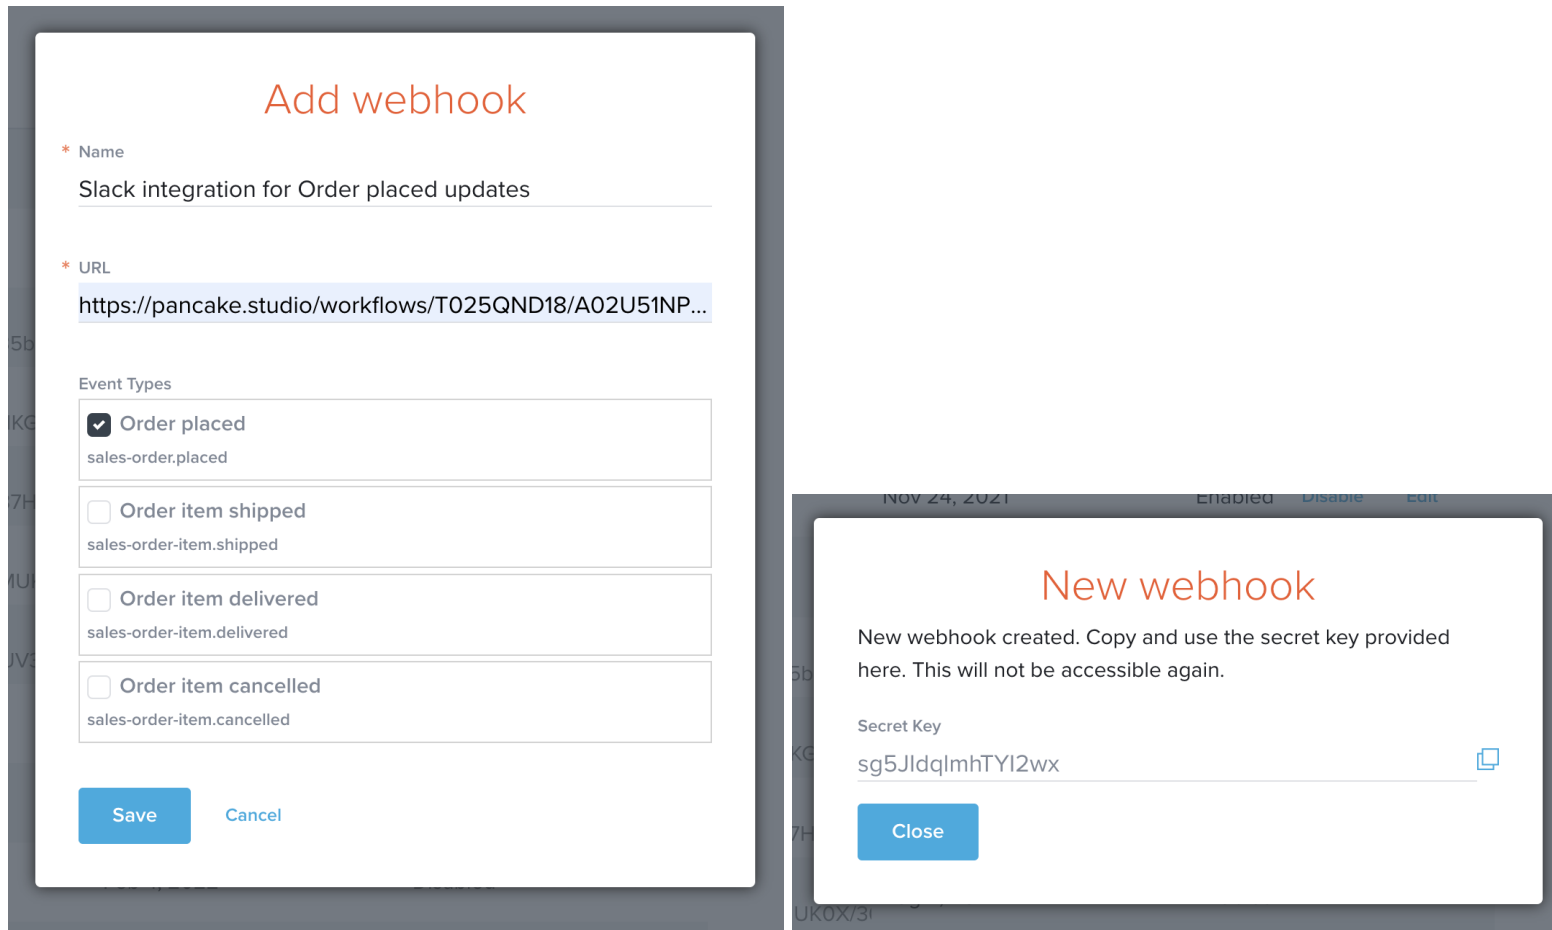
Add webhook

* Name

Slack integration for Order placed updates

* URL

https://pancake.studio/workflows/T025QND18/A02U51NP...

Event Types

Order placed
sales-order.placed

Order item shipped
sales-order-item.shipped

Order item delivered
sales-order-item.delivered

Order item cancelled
sales-order-item.cancelled

Save Cancel

Nov 24, 2021 Enabled Disable Edit

New webhook

New webhook created. Copy and use the secret key provided here. This will not be accessible again.

Secret Key

sg5JldqlmhTYI2wx

Close